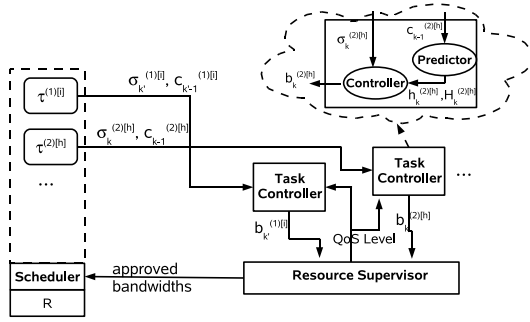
$\sigma_k^{(2)[h]}$

$c_{k-1}^{(2)[h]}$

Predictor

$b_k^{(2)[h]}$

Controller

$h_k^{(2)[h]}, H_k^{(2)[h]}$

$\tau^{(1)[i]}$

$\sigma_{k'}^{(1)[i]}, c_{k'-1}^{(1)[i]}$

$\tau^{(2)[h]}$

$\sigma_k^{(2)[h]}, c_{k-1}^{(2)[h]}$

...

Task Controller

Task Controller

...

$b_{k'}^{(1)[i]}$

QoS Level

$b_k^{(2)[h]}$

Scheduler

R

approved bandwidths

Resource Supervisor